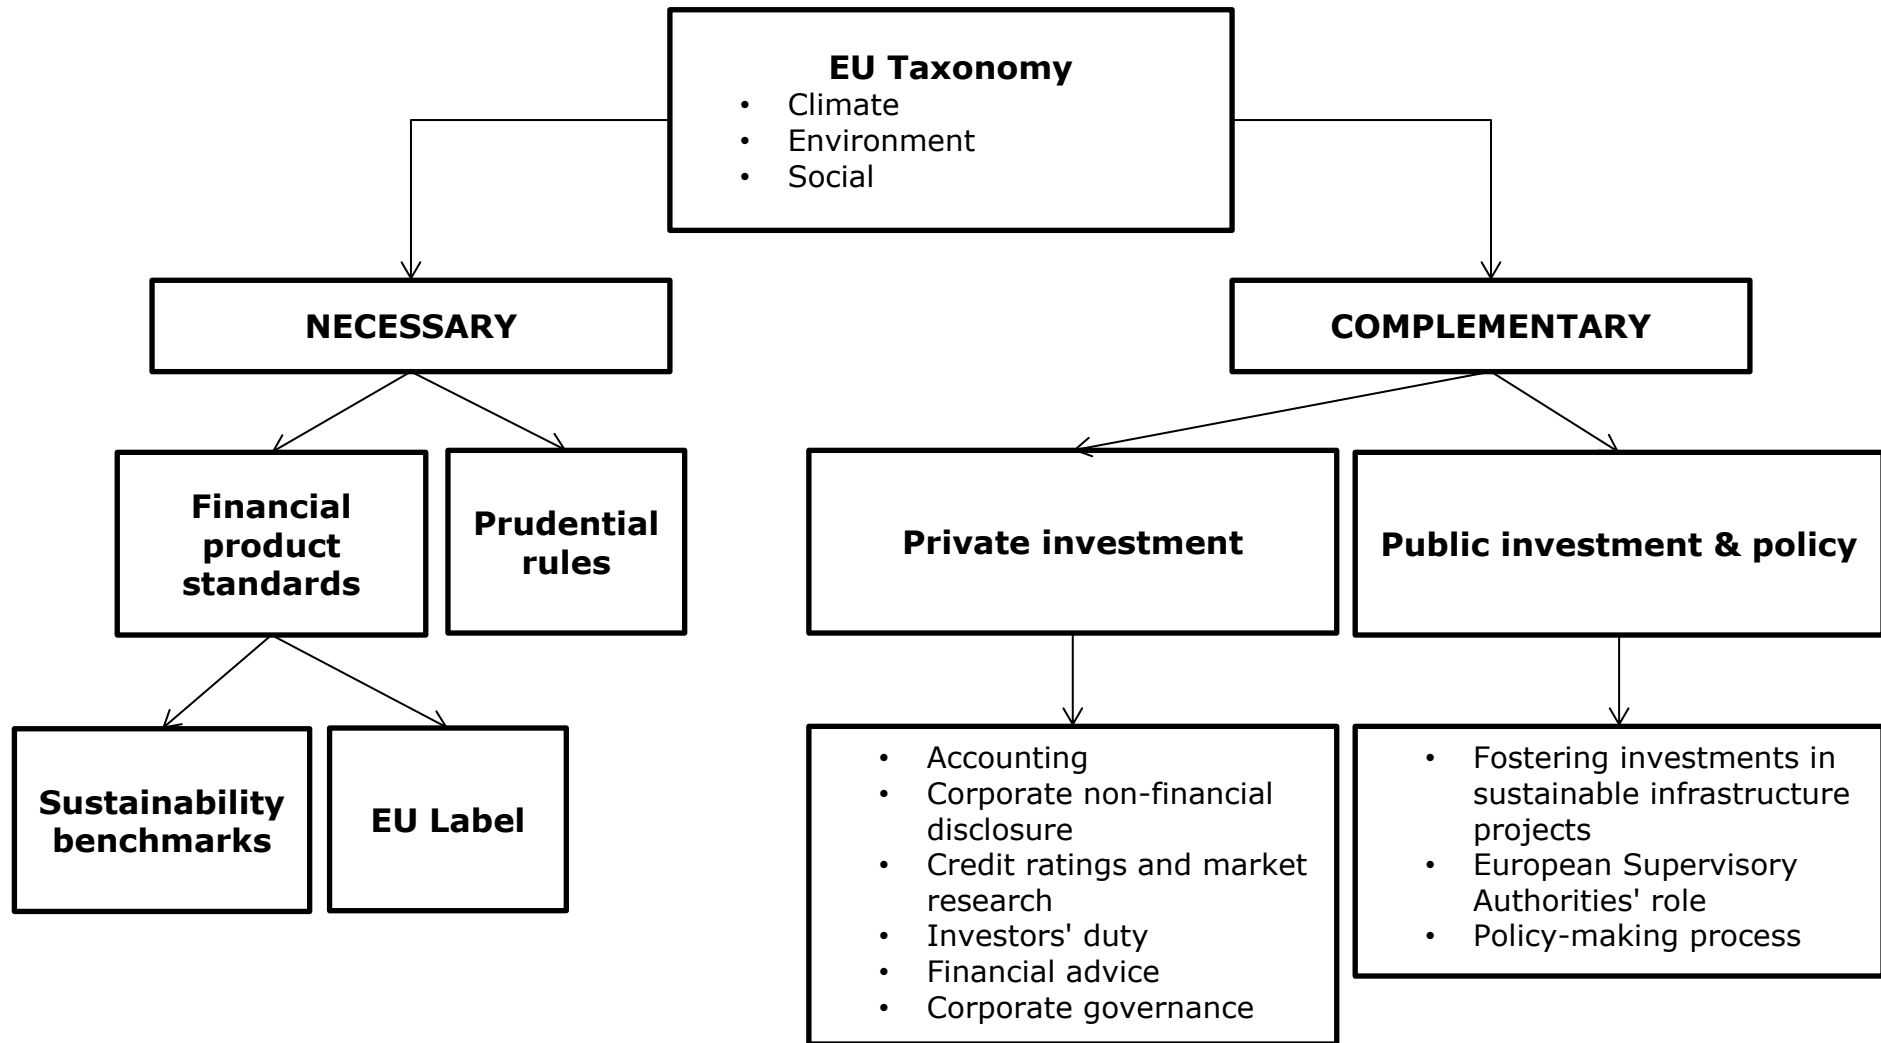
**EU Taxonomy**
- Climate
- Environment
- Social

**NECESSARY**

**COMPLEMENTARY**

**Financial product standards**

**Prudential rules**

**Private investment**

**Public investment & policy**

**Sustainability benchmarks**

**EU Label**

- Accounting
- Corporate non-financial disclosure
- Credit ratings and market research
- Investors' duty
- Financial advice
- Corporate governance

- Fostering investments in sustainable infrastructure projects
- European Supervisory Authorities' role
- Policy-making process